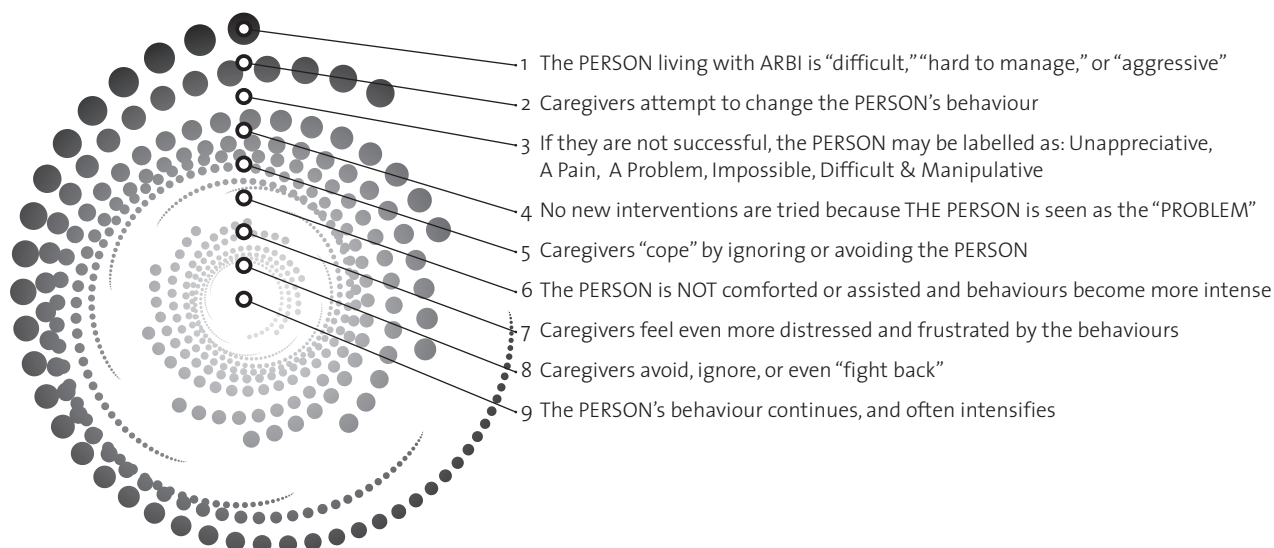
1 The PERSON living with ARBI is "difficult," "hard to manage," or "aggressive"

2 Caregivers attempt to change the PERSON's behaviour

3 If they are not successful, the PERSON may be labelled as: Unappreciative, A Pain, A Problem, Impossible, Difficult & Manipulative

4 No new interventions are tried because THE PERSON is seen as the "PROBLEM"

5 Caregivers "cope" by ignoring or avoiding the PERSON

6 The PERSON is NOT comforted or assisted and behaviours become more intense

7 Caregivers feel even more distressed and frustrated by the behaviours

8 Caregivers avoid, ignore, or even "fight back"

9 The PERSON's behaviour continues, and often intensifies